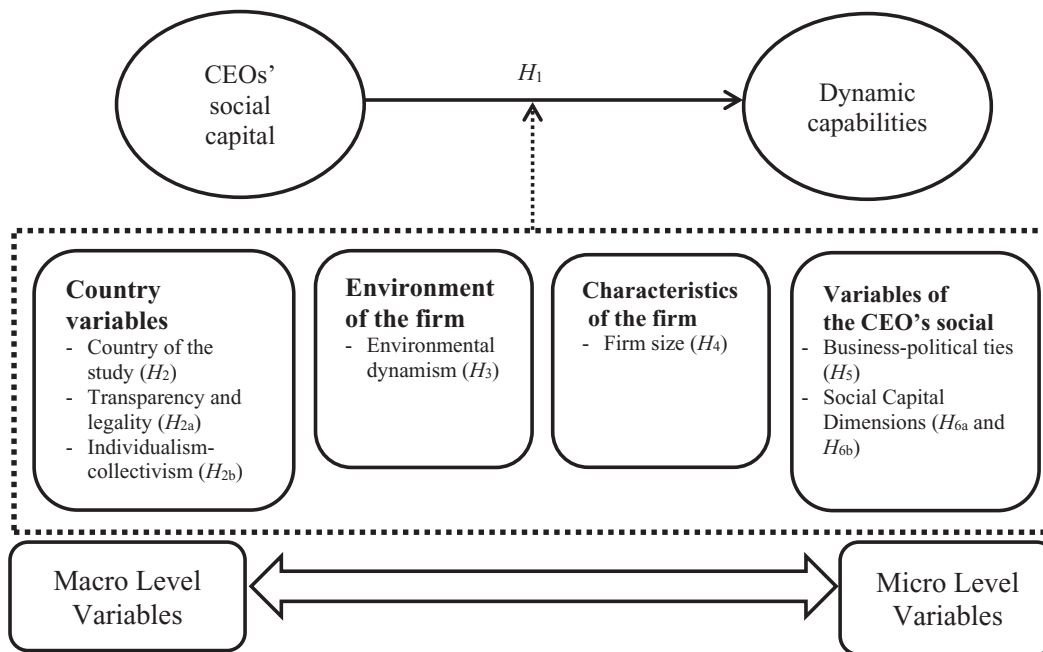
CEOs' social capital

$H_1$

Dynamic capabilities

**Country variables**
- Country of the study ($H_2$)
- Transparency and legality ($H_{2a}$)
- Individualism-collectivism ($H_{2b}$)

**Environment of the firm**
- Environmental dynamism ($H_3$)

**Characteristics of the firm**
- Firm size ($H_4$)

**Variables of the CEO's social**
- Business-political ties ($H_5$)
- Social Capital Dimensions ($H_{6a}$ and $H_{6b}$)

Macro Level Variables

Micro Level Variables